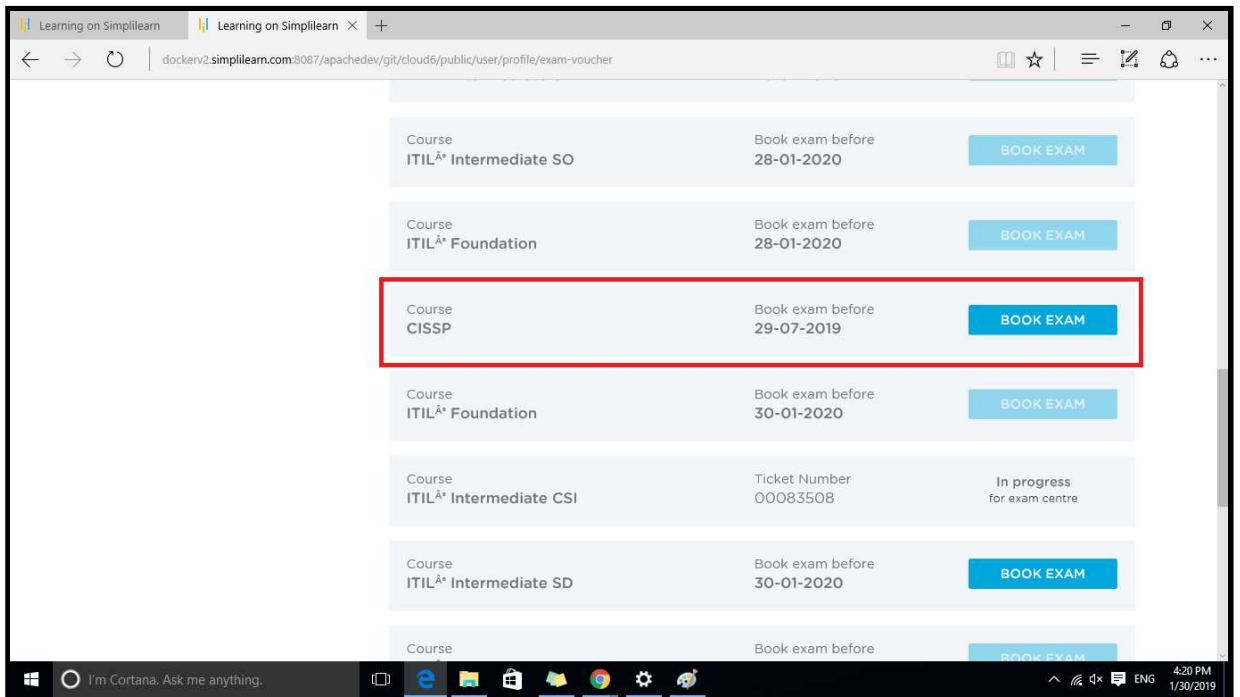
Learning on Simplilearn | Learning on Simplilearn × +

dockerv2.simplilearn.com:8087/apachedev/git/cloud6/public/user/profile/exam-voucher

Course
ITILÂ® Intermediate SO
Book exam before
28-01-2020
BOOK EXAM

Course
ITILÂ® Foundation
Book exam before
28-01-2020
BOOK EXAM

Course
CISSP
Book exam before
29-07-2019
BOOK EXAM

Course
ITILÂ® Foundation
Book exam before
30-01-2020
BOOK EXAM

Course
ITILÂ® Intermediate CSI
Ticket Number
00083508
In progress
for exam centre

Course
ITILÂ® Intermediate SD
Book exam before
30-01-2020
BOOK EXAM

Course
Book exam before
BOOK EXAM

I'm Cortana. Ask me anything.
ENG 4:20 PM 1/30/2019